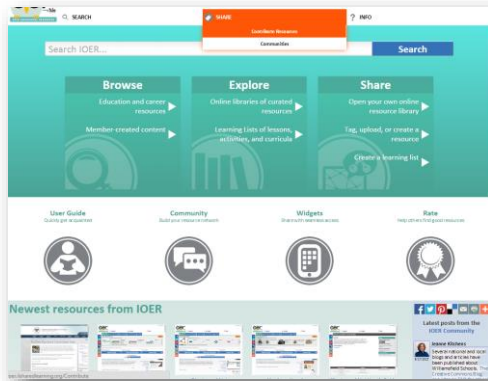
SEARCH

SHARE

Contribute Resources

Communities

INFO

Search IOER...

Search

Browse

Education and career resources

Member created content

Explore

Online libraries of curated resources

Learning Lists of lessons, activities, and curricula

Share

Open your own online resource library

Tag, upload, or create a resource

Create a learning list

User Guide

Quickly get acquainted

Community

Build your resource network

Widgets

Share IOER seamless access

Rate

Help others find good resources

Newest resources from IOER

Latest posts from the IOER Community

Jeanne Kitchens

Several national and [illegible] blogs and articles have been published about Wilmersfield Schools.

Creative Commons Blog

ioer.ilsharedlearning.org/Contribute